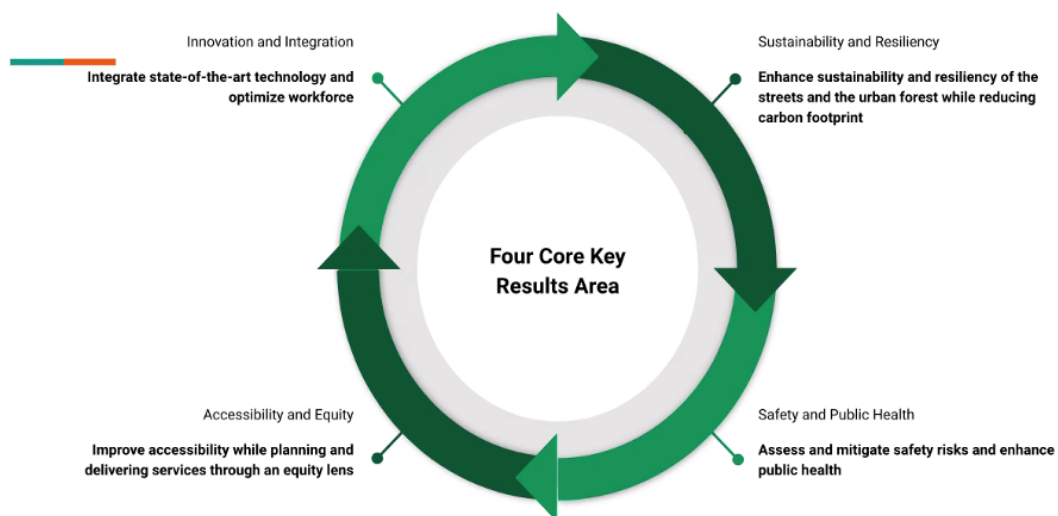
Innovation and Integration

Integrate state-of-the-art technology and optimize workforce

Sustainability and Resiliency

Enhance sustainability and resiliency of the streets and the urban forest while reducing carbon footprint

Four Core Key Results Area

Accessibility and Equity

Improve accessibility while planning and delivering services through an equity lens

Safety and Public Health

Assess and mitigate safety risks and enhance public health